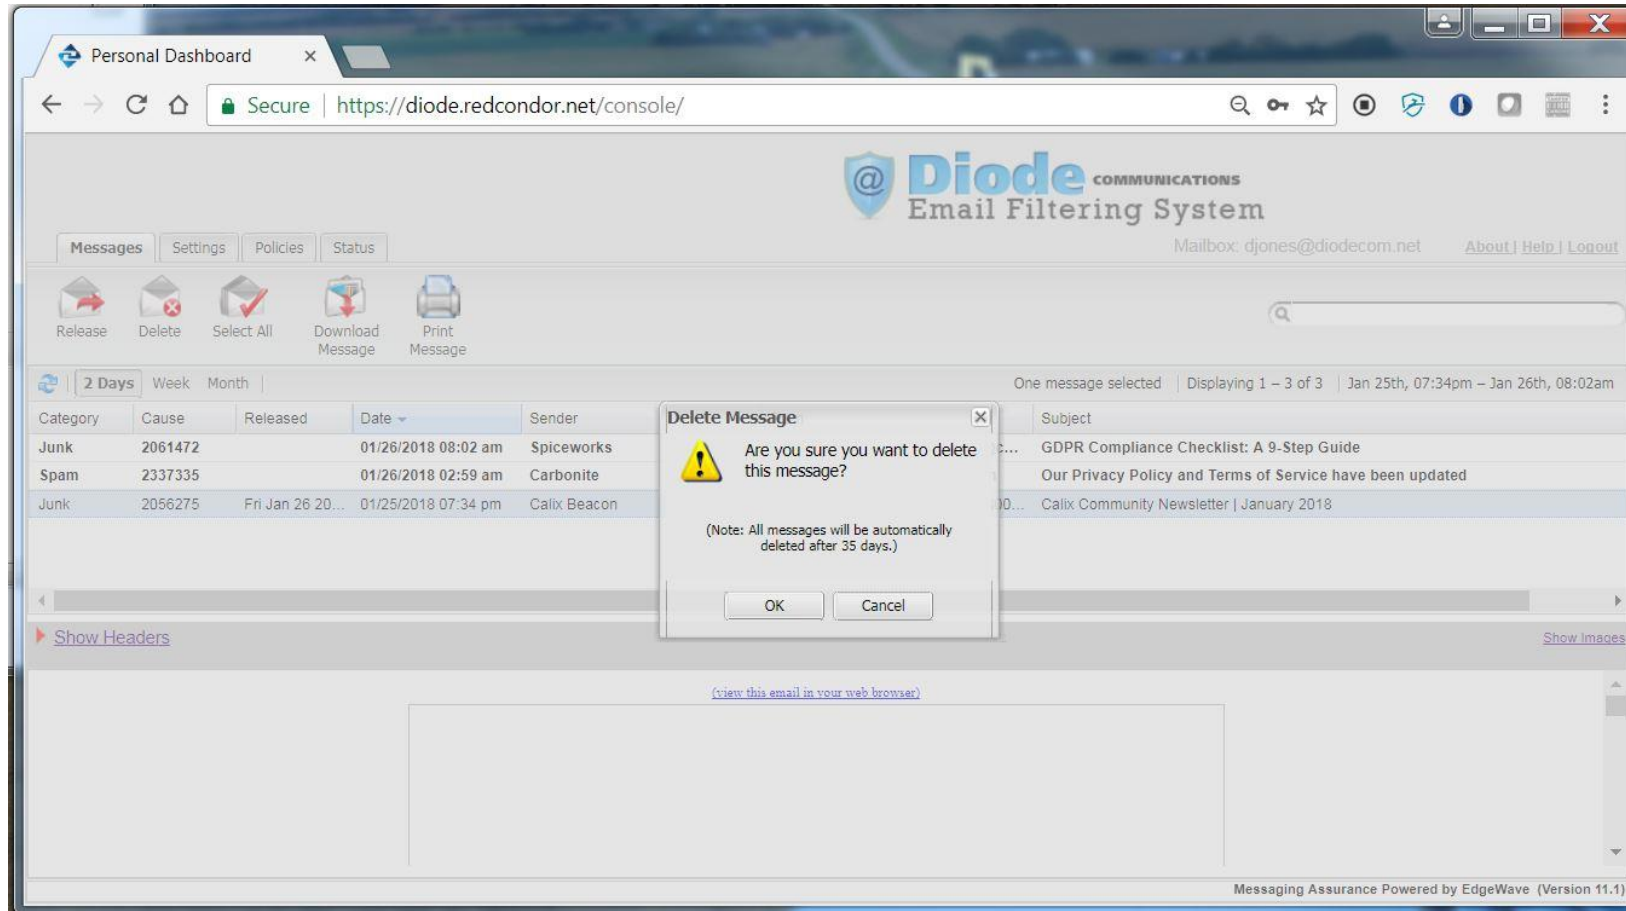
Personal Dashboard ×

Secure | https://diode.redcondor.net/console/

Diode COMMUNICATIONS
Email Filtering System

Messages | Settings | Policies | Status

Mailbox: djones@diodecom.net

About | Help | Logout

Release | Delete | Select All | Download Message | Print Message

2 Days | Week | Month

One message selected | Displaying 1 – 3 of 3 | Jan 25th, 07:34pm – Jan 26th, 08:02am

| Category | Cause | Released | Date | Sender | | Subject |
|---|---|---|---|---|---|---|
| Junk | 2061472 | | 01/26/2018 08:02 am | Spiceworks | ... | GDPR Compliance Checklist: A 9-Step Guide |
| Spam | 2337335 | | 01/26/2018 02:59 am | Carbonite | | Our Privacy Policy and Terms of Service have been updated |
| Junk | 2056275 | Fri Jan 26 20... | 01/25/2018 07:34 pm | Calix Beacon | 0... | Calix Community Newsletter \| January 2018 |

Delete Message

Are you sure you want to delete this message?

(Note: All messages will be automatically deleted after 35 days.)

OK | Cancel

Show Headers

Show Images

(view this email in your web browser)

Messaging Assurance Powered by EdgeWave (Version 11.1)